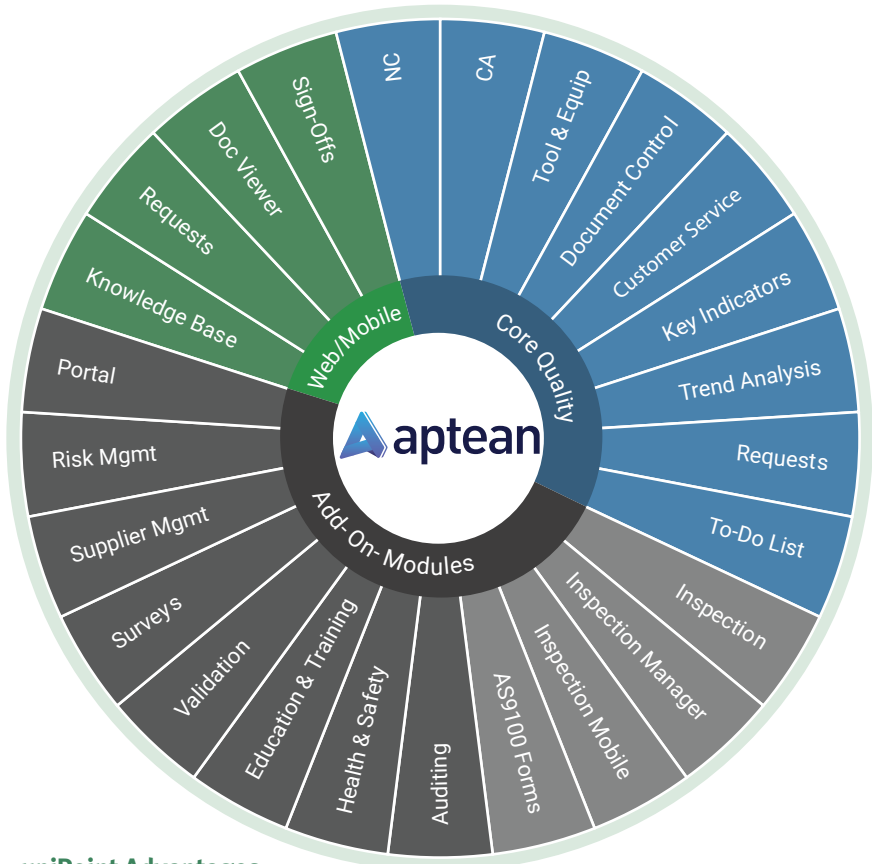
NC
CA
Tool & Equip
Document Control
Customer Service
Key Indicators
Trend Analysis
Requests
To-Do List
Inspection
Inspection Manager
Inspection Mobile
AS9100 Forms
Auditing
Health & Safety
Education & Training
Validation
Surveys
Supplier Mgmt
Risk Mgmt
Portal
Knowledge Base
Requests
Doc Viewer
Sign-Offs
Web/Mobile
Core Quality
Add-On-Modules
aptean
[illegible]